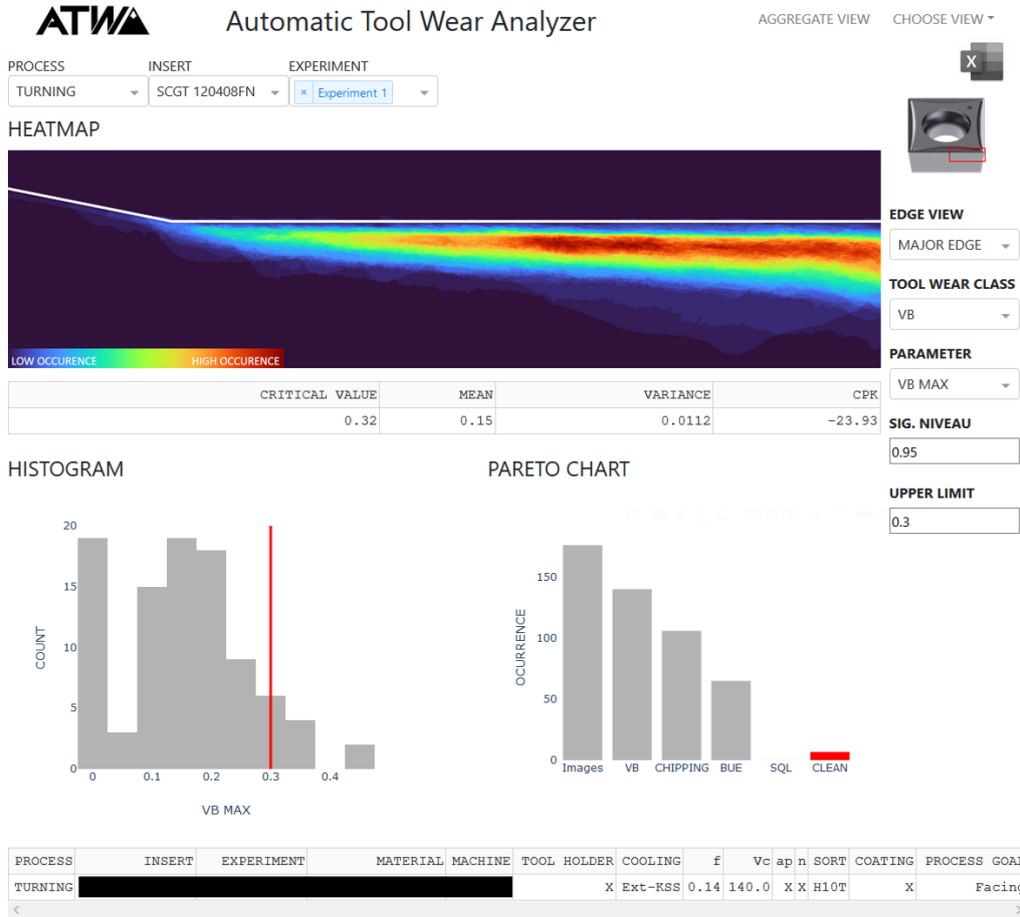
ATWA Automatic Tool Wear Analyzer

AGGREGATE VIEW CHOOSE VIEW

PROCESS
TURNING

INSERT
SCGT 120408FN

EXPERIMENT
× Experiment 1

HEATMAP

LOW OCCURENCE HIGH OCCURENCE

| CRITICAL VALUE | MEAN | VARIANCE | CPK |
|---|---|---|---|
| 0.32 | 0.15 | 0.0112 | -23.93 |

EDGE VIEW
MAJOR EDGE

TOOL WEAR CLASS
VB

PARAMETER
VB MAX

SIG. NIVEAU
0.95

UPPER LIMIT
0.3

HISTOGRAM

20
15
10
5
0
COUNT
0 0.1 0.2 0.3 0.4
VB MAX

PARETO CHART

150
100
50
0
OCURRENCE
Images VB CHIPPING BUE SQL CLEAN

| PROCESS | INSERT | EXPERIMENT | MATERIAL | MACHINE | TOOL HOLDER | COOLING | f | Vc | ap | n | SORT | COATING | PROCESS GOA |
|---|---|---|---|---|---|---|---|---|---|---|---|---|---|
| TURNING | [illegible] | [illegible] | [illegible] | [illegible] | X | Ext-KSS | 0.14 | 140.0 | X | X | H10T | X | Facing |